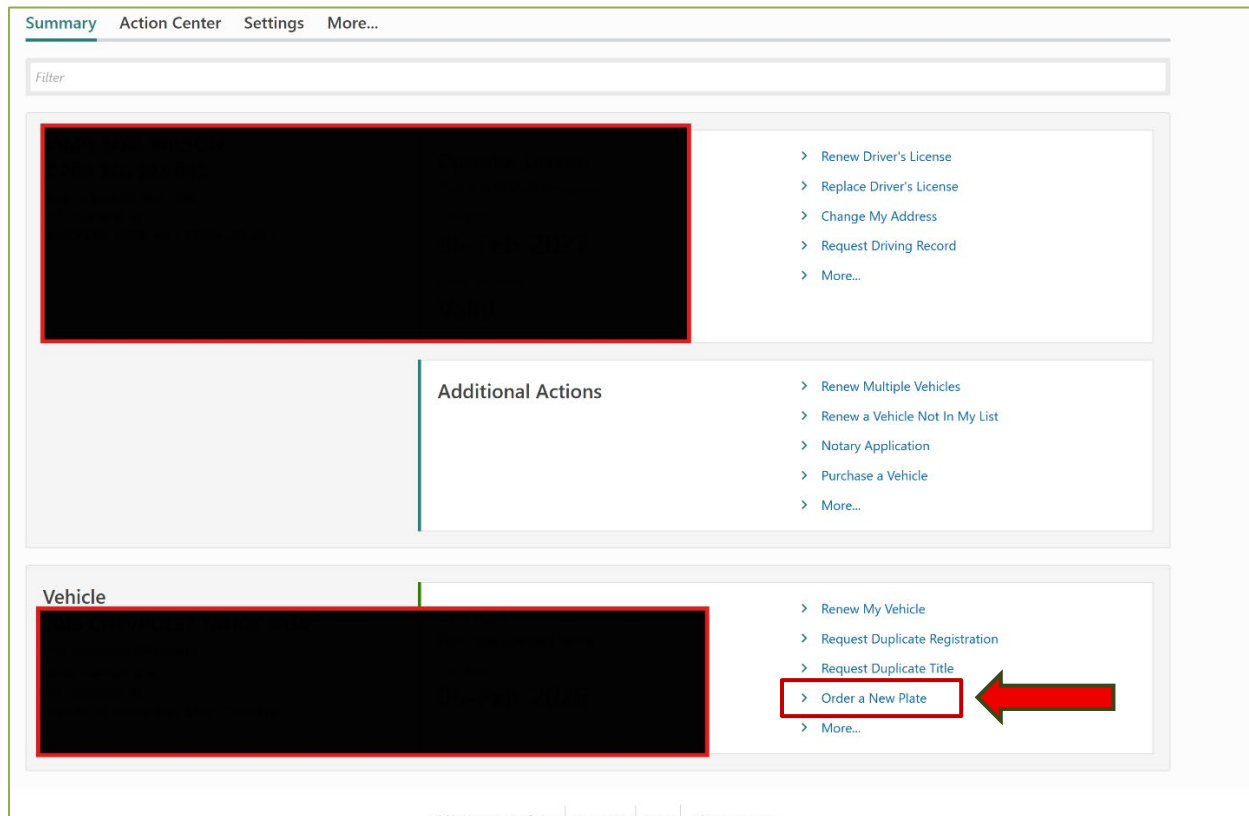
Summary Action Center Settings More...

Filter

> Renew Driver's License
> Replace Driver's License
> Change My Address
> Request Driving Record
> More...

Additional Actions

> Renew Multiple Vehicles
> Renew a Vehicle Not In My List
> Notary Application
> Purchase a Vehicle
> More...

Vehicle

> Renew My Vehicle
> Request Duplicate Registration
> Request Duplicate Title
> Order a New Plate
> More...

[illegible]